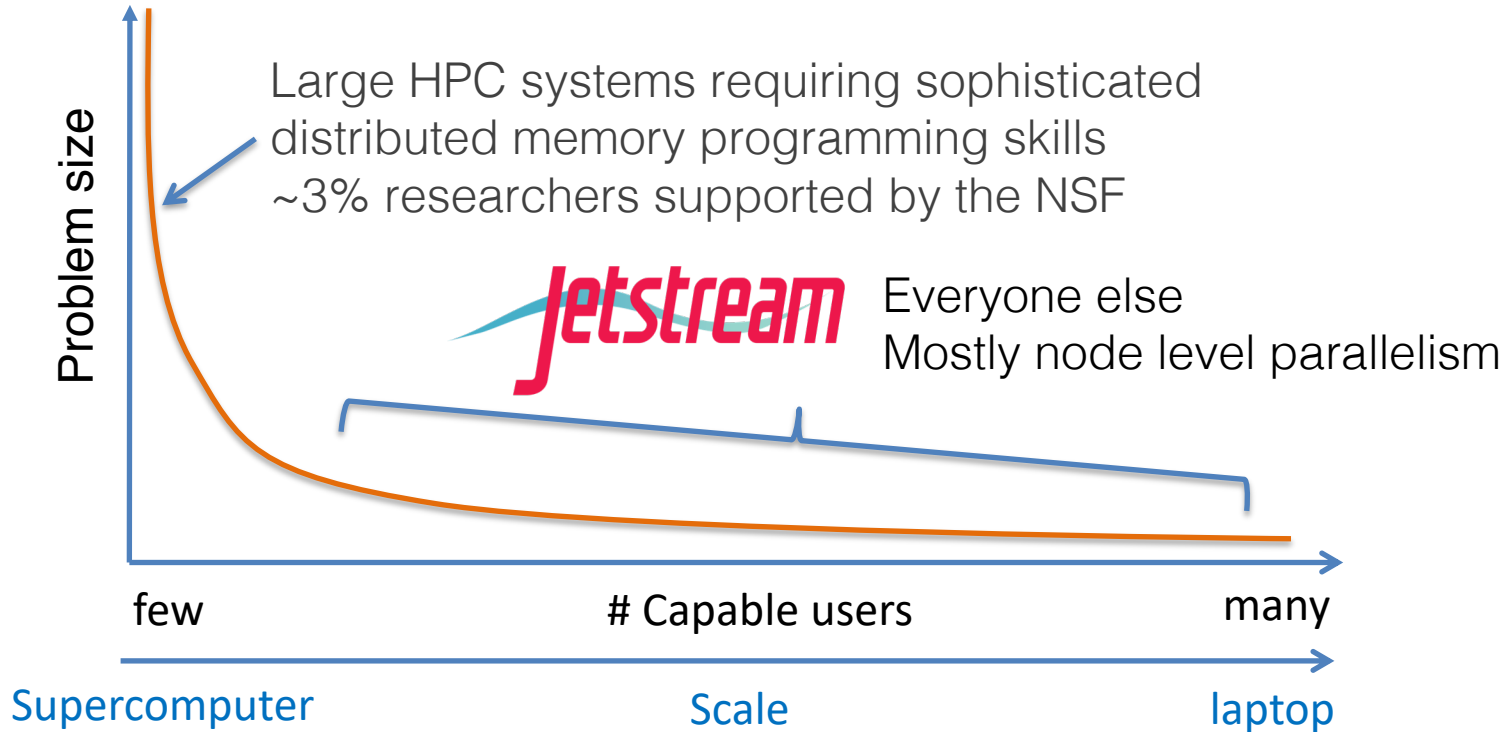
Problem size

Large HPC systems requiring sophisticated distributed memory programming skills
~3% researchers supported by the NSF

Jetstream

Everyone else
Mostly node level parallelism

few

# Capable users

many

Supercomputer

Scale

laptop